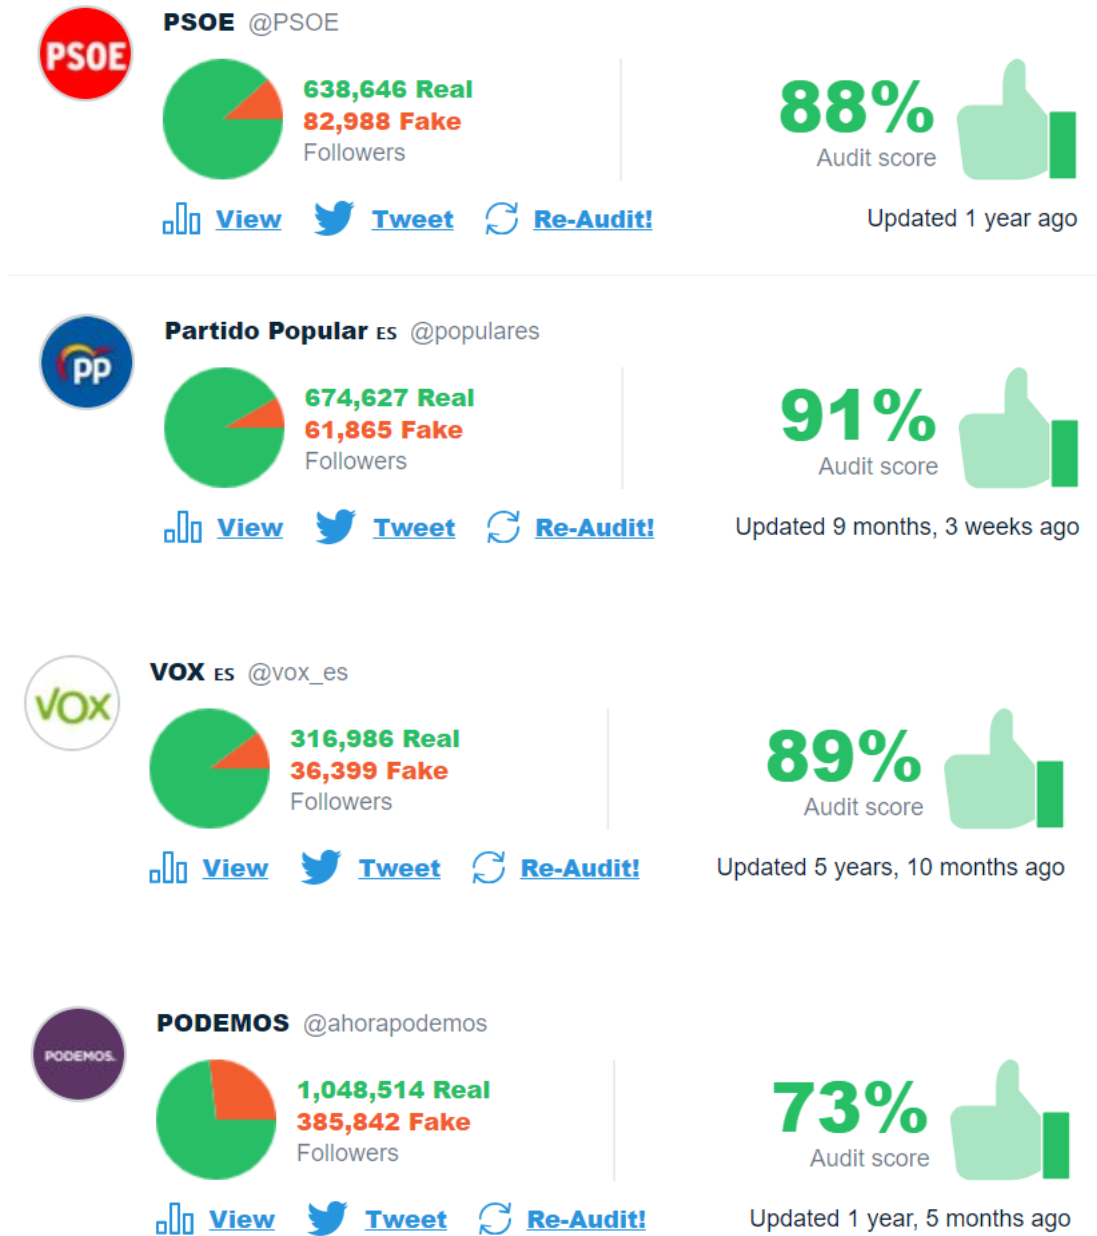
PSOE

PSOE @PSOE

638,646 Real
82,988 Fake
Followers

88%
Audit score

View Tweet Re-Audit!

Updated 1 year ago

PP

Partido Popular ES @populares

674,627 Real
61,865 Fake
Followers

91%
Audit score

View Tweet Re-Audit!

Updated 9 months, 3 weeks ago

VOX

VOX ES @vox_es

316,986 Real
36,399 Fake
Followers

89%
Audit score

View Tweet Re-Audit!

Updated 5 years, 10 months ago

PODEMOS

PODEMOS @ahorapodemos

1,048,514 Real
385,842 Fake
Followers

73%
Audit score

View Tweet Re-Audit!

Updated 1 year, 5 months ago